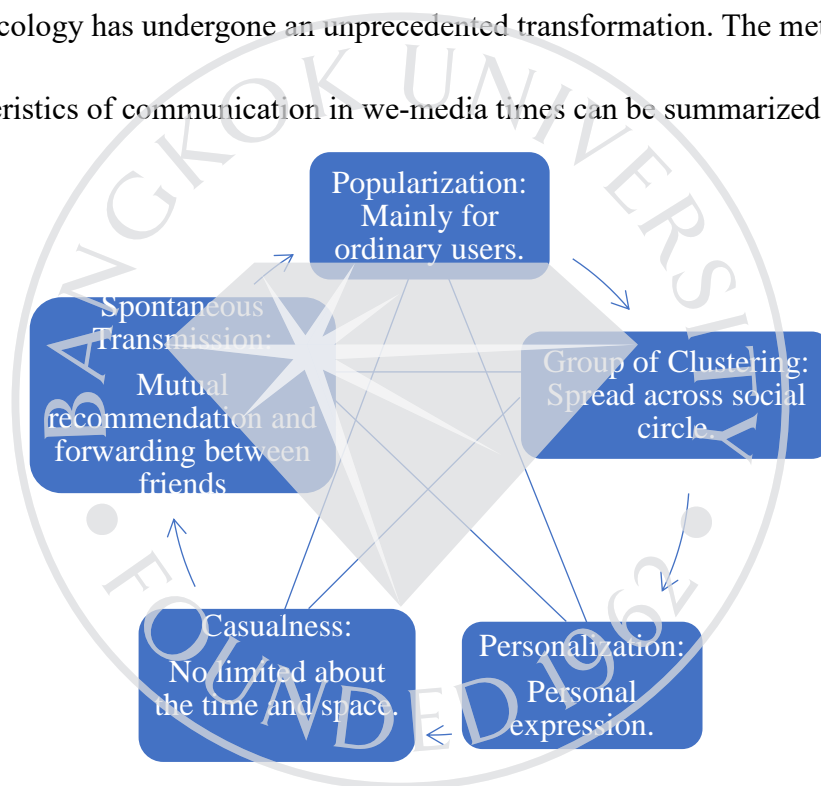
ecology has undergone an unprecedented transformation. The met

eristics of communication in we-media times can be summarized

Popularization: Mainly for ordinary users.

Group of Clustering: Spread across social circle.

Personalization: Personal expression.

Casualness: No limited about the time and space.

Spontaneous Transmission: Mutual recommendation and forwarding between friends

BANGKOK UNIVERSITY
FOUNDED 1962